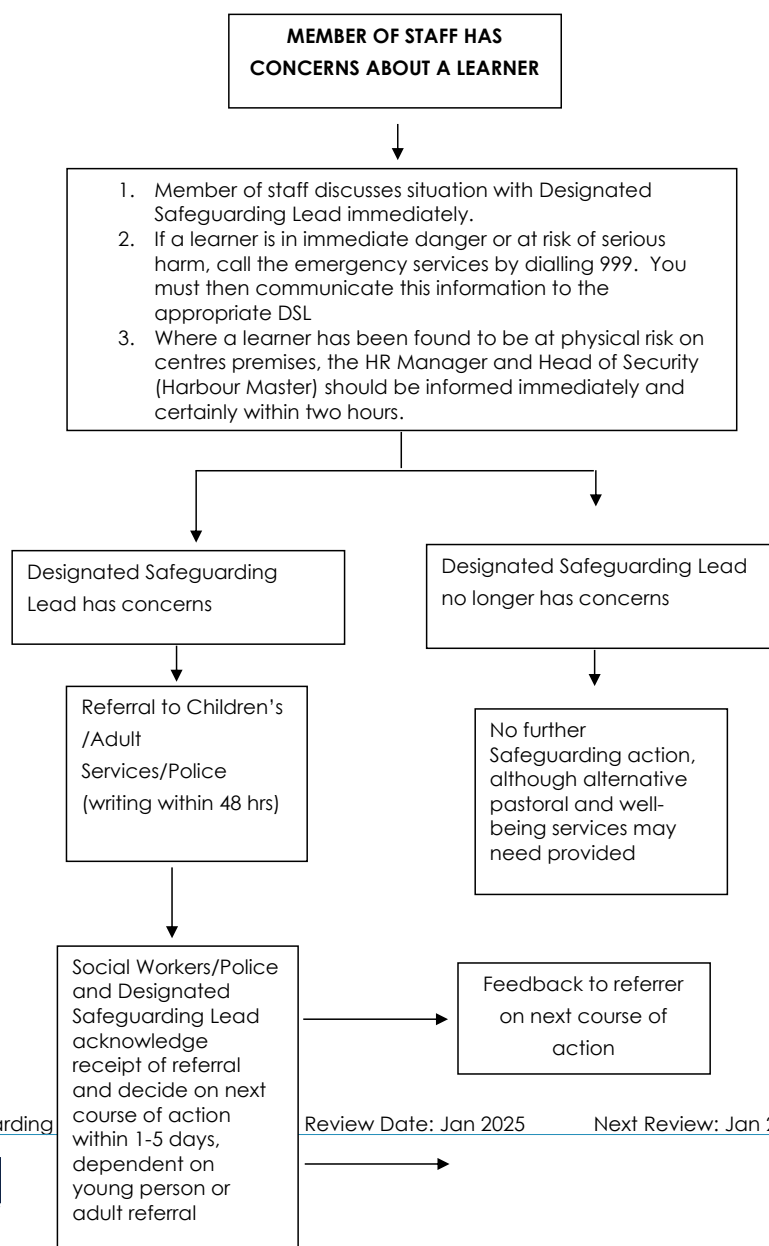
MEMBER OF STAFF HAS CONCERNS ABOUT A LEARNER

1. Member of staff discusses situation with Designated Safeguarding Lead immediately.
2. If a learner is in immediate danger or at risk of serious harm, call the emergency services by dialling 999. You must then communicate this information to the appropriate DSL
3. Where a learner has been found to be at physical risk on centres premises, the HR Manager and Head of Security (Harbour Master) should be informed immediately and certainly within two hours.

Designated Safeguarding Lead has concerns

Designated Safeguarding Lead no longer has concerns

Referral to Children's /Adult Services/Police (writing within 48 hrs)

No further Safeguarding action, although alternative pastoral and well-being services may need provided

Social Workers/Police and Designated Safeguarding Lead acknowledge receipt of referral and decide on next course of action within 1-5 days, dependent on young person or adult referral

Feedback to referrer on next course of action

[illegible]arding Review Date: Jan 2025 Next Review: Jan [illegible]